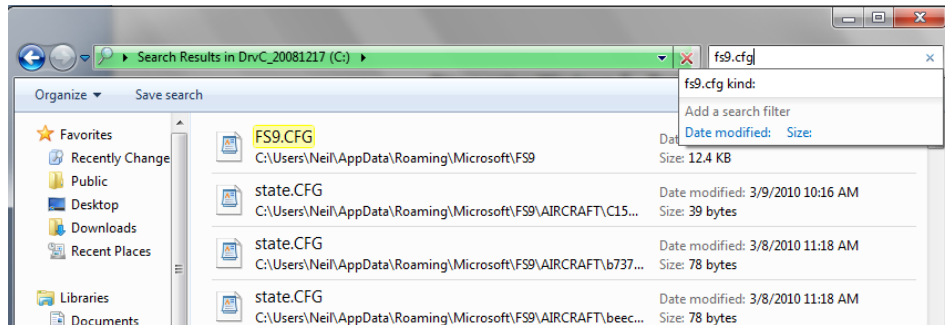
Search Results in DrvC_20081217 (C:)

fs9.cfg

fs9.cfg kind:

Add a search filter

Date modified: Size:

Organize ▾ Save search

Favorites
Recently Change
Public
Desktop
Downloads
Recent Places

Libraries
Documents

FS9.CFG
C:\Users\Neil\AppData\Roaming\Microsoft\FS9
Date
Size: 12.4 KB

state.CFG
C:\Users\Neil\AppData\Roaming\Microsoft\FS9\AIRCRAFT\C15...
Date modified: 3/9/2010 10:16 AM
Size: 39 bytes

state.CFG
C:\Users\Neil\AppData\Roaming\Microsoft\FS9\AIRCRAFT\b737...
Date modified: 3/8/2010 11:18 AM
Size: 78 bytes

state.CFG
C:\Users\Neil\AppData\Roaming\Microsoft\FS9\AIRCRAFT\beec...
Date modified: 3/8/2010 11:18 AM
Size: 78 bytes